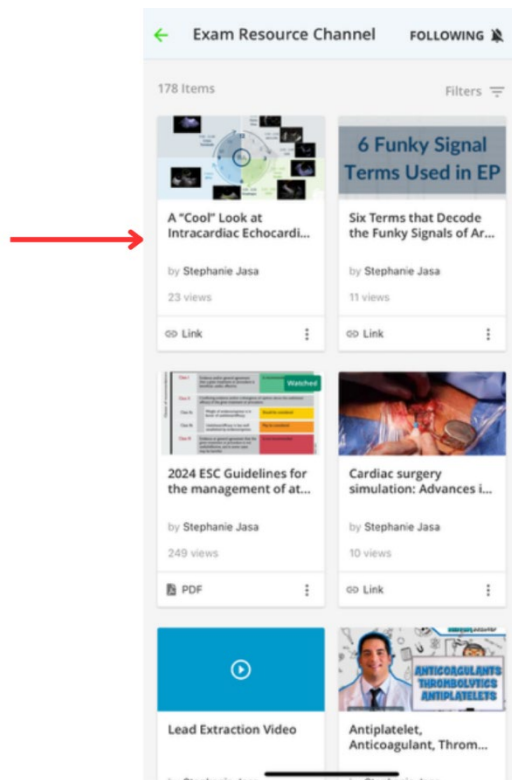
Exam Resource Channel FOLLOWING

178 Items

Filters

A "Cool" Look at Intracardiac Echocardi...

by Stephanie Jasa

23 views

Link

6 Funky Signal Terms Used in EP

Six Terms that Decode the Funky Signals of Ar...

by Stephanie Jasa

11 views

Link

Watched

2024 ESC Guidelines for the management of at...

by Stephanie Jasa

249 views

PDF

Cardiac surgery simulation: Advances i...

by Stephanie Jasa

10 views

Link

Lead Extraction Video

ANTICOAGULANTS THROMBOLYTICS ANTIPLATELETS

Antiplatelet, Anticoagulant, Throm...